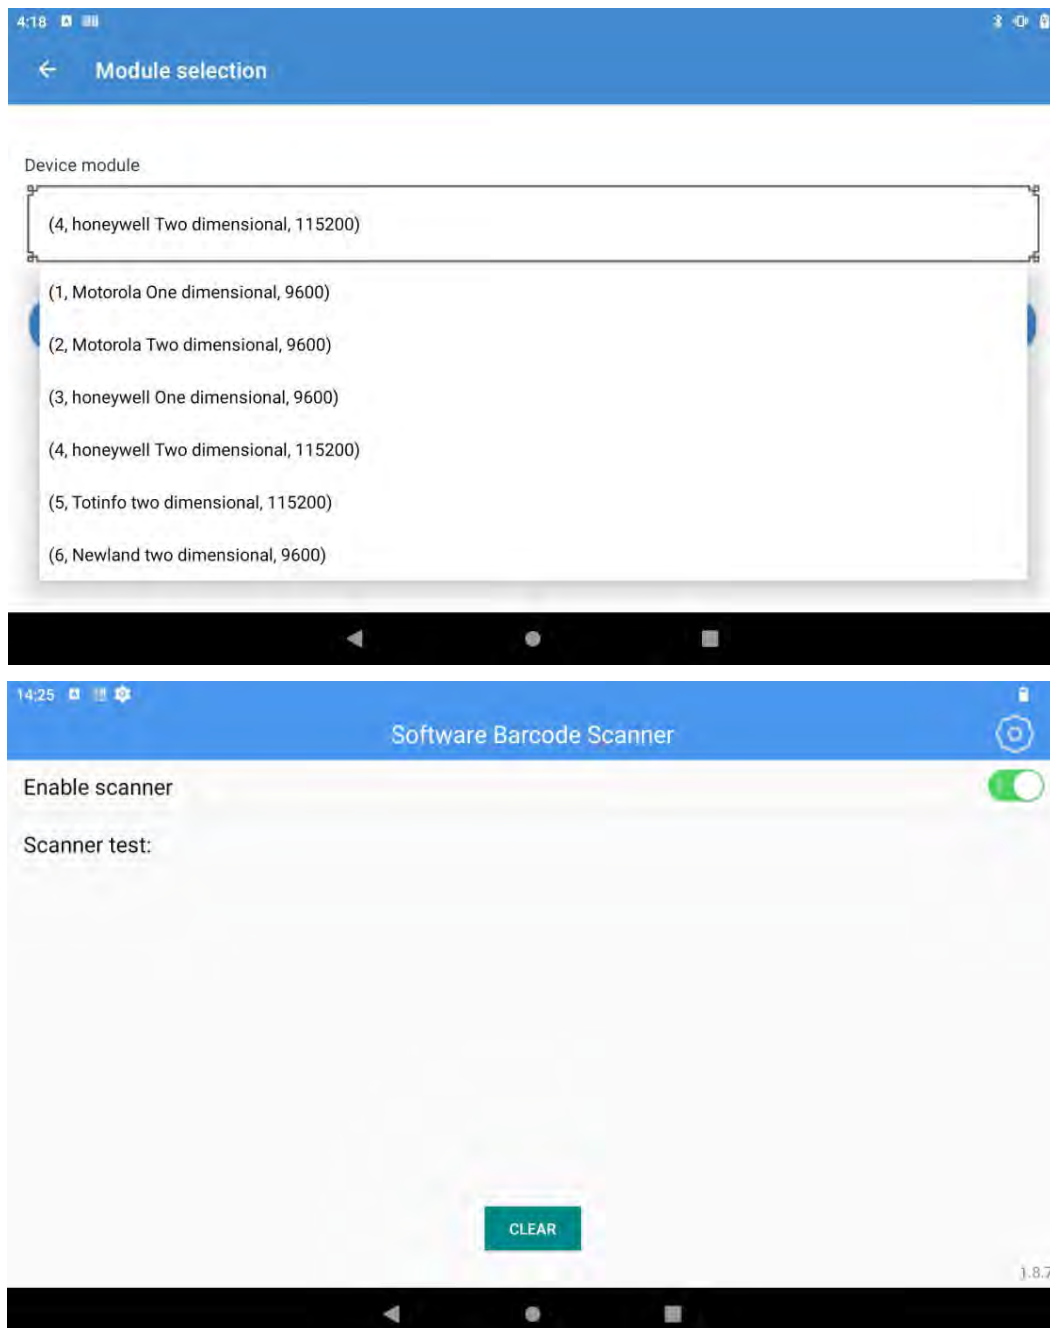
4:18

Module selection

Device module

(4, honeywell Two dimensional, 115200)

(1, Motorola One dimensional, 9600)

(2, Motorola Two dimensional, 9600)

(3, honeywell One dimensional, 9600)

(4, honeywell Two dimensional, 115200)

(5, Totinfo two dimensional, 115200)

(6, Newland two dimensional, 9600)

14:25

Software Barcode Scanner

Enable scanner

Scanner test:

CLEAR

1.8.7